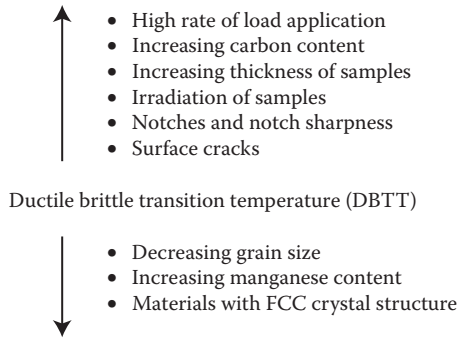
- High rate of load application
- Increasing carbon content
- Increasing thickness of samples
- Irradiation of samples
- Notches and notch sharpness
- Surface cracks

Ductile brittle transition temperature (DBTT)

- Decreasing grain size
- Increasing manganese content
- Materials with FCC crystal structure